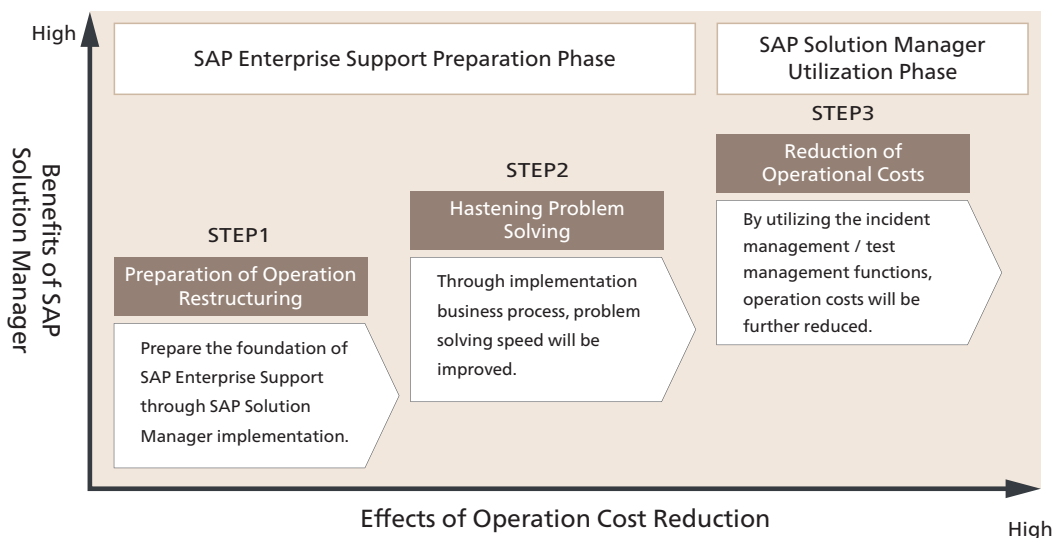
High

Benefits of SAP Solution Manager

SAP Enterprise Support Preparation Phase

SAP Solution Manager Utilization Phase

STEP3

Reduction of Operational Costs

By utilizing the incident management / test management functions, operation costs will be further reduced.

STEP2

Hastening Problem Solving

Through implementation business process, problem solving speed will be improved.

STEP1

Preparation of Operation Restructuring

Prepare the foundation of SAP Enterprise Support through SAP Solution Manager implementation.

Effects of Operation Cost Reduction

High